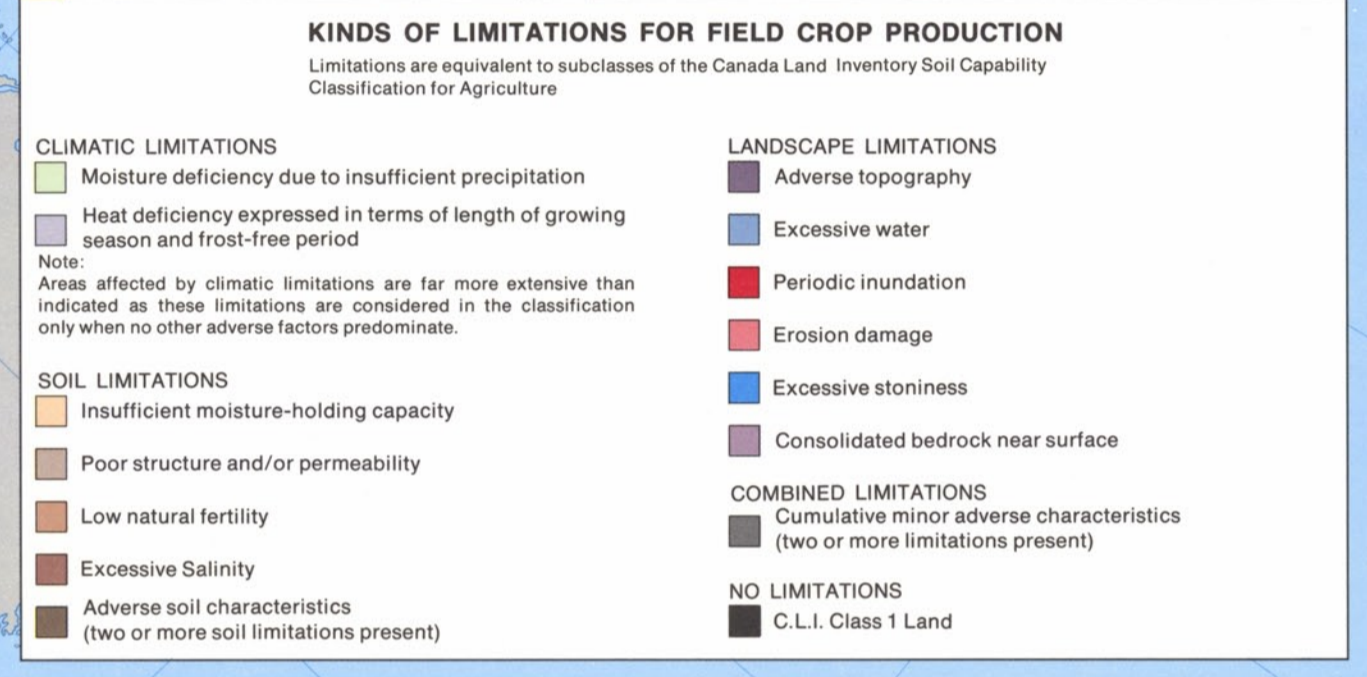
KINDS OF LIMITATIONS FOR FIELD CROP PRODUCTION

Limitations are equivalent to subclasses of the Canada Land Inventory Soil Capability Classification for Agriculture

CLIMATIC LIMITATIONS

Moisture deficiency due to insufficient precipitation

Heat deficiency expressed in terms of length of growing season and frost-free period

Note:
Areas affected by climatic limitations are far more extensive than indicated as these limitations are considered in the classification only when no other adverse factors predominate.

SOIL LIMITATIONS

Insufficient moisture-holding capacity

Poor structure and/or permeability

Low natural fertility

Excessive Salinity

Adverse soil characteristics (two or more soil limitations present)

LANDSCAPE LIMITATIONS

Adverse topography

Excessive water

Periodic inundation

Erosion damage

Excessive stoniness

Consolidated bedrock near surface

COMBINED LIMITATIONS

Cumulative minor adverse characteristics (two or more limitations present)

NO LIMITATIONS

C.L.I. Class 1 Land